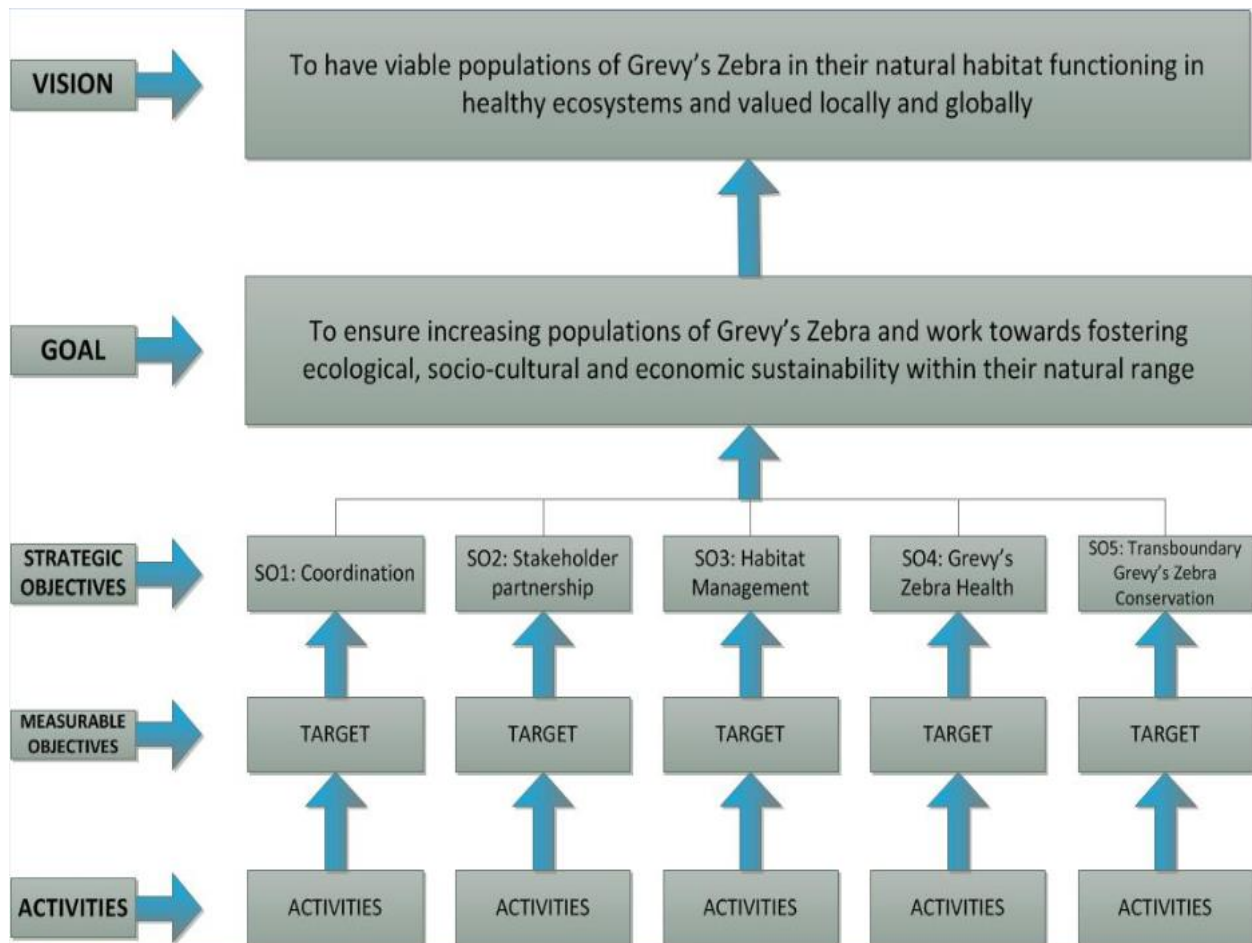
VISION

To have viable populations of Grevy's Zebra in their natural habitat functioning in healthy ecosystems and valued locally and globally

GOAL

To ensure increasing populations of Grevy's Zebra and work towards fostering ecological, socio-cultural and economic sustainability within their natural range

STRATEGIC OBJECTIVES

SO1: Coordination

SO2: Stakeholder partnership

SO3: Habitat Management

SO4: Grevy's Zebra Health

SO5: Transboundary Grevy's Zebra Conservation

MEASURABLE OBJECTIVES

TARGET

TARGET

TARGET

TARGET

TARGET

ACTIVITIES

ACTIVITIES

ACTIVITIES

ACTIVITIES

ACTIVITIES

ACTIVITIES